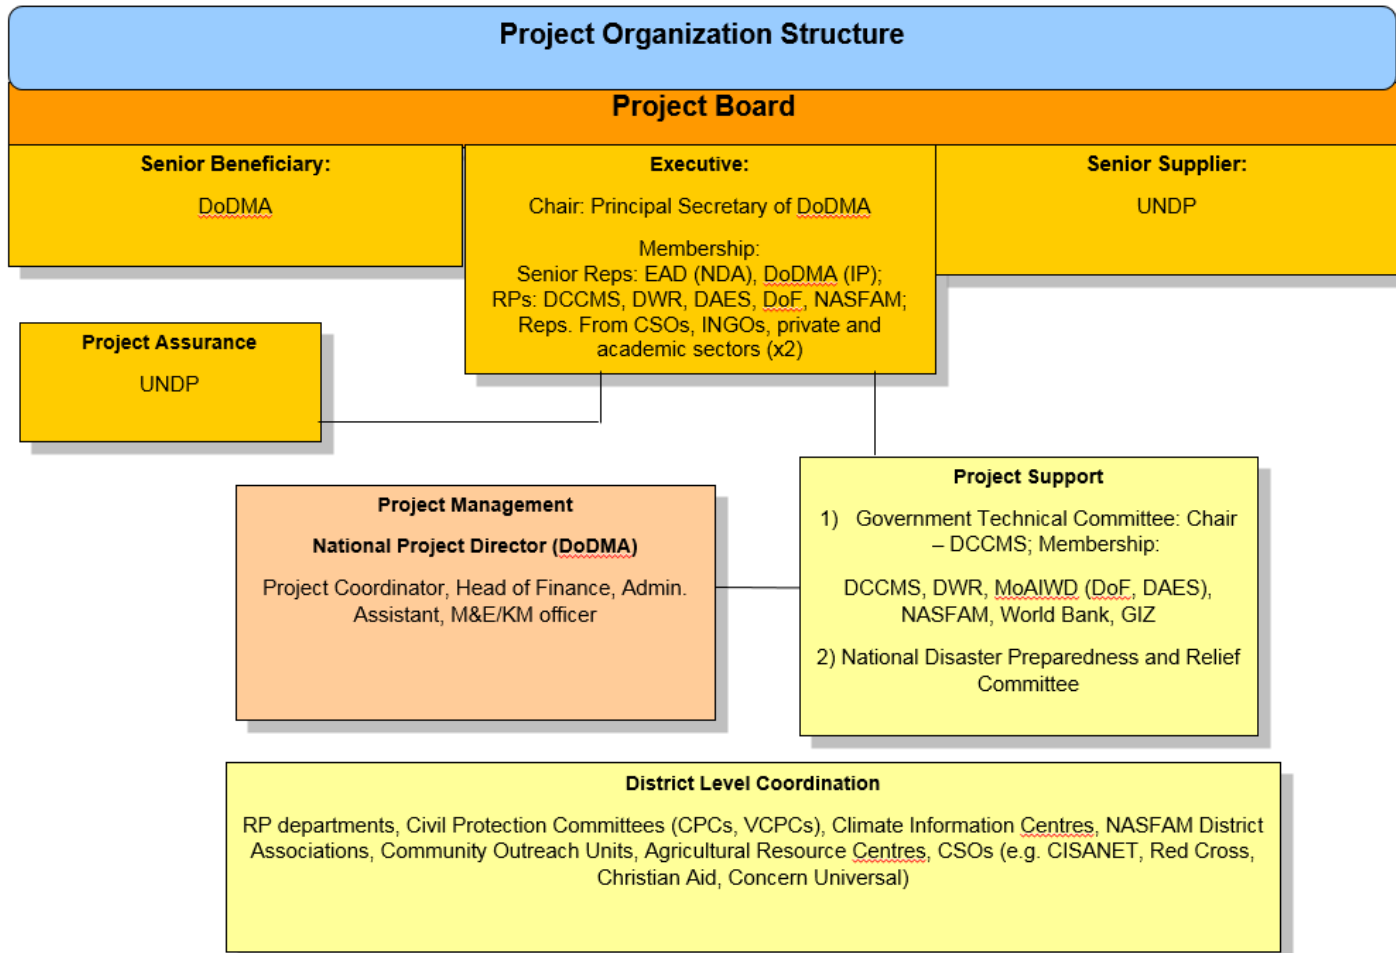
Project Organization Structure

Project Board

Senior Beneficiary:

DoDMA

Executive:

Chair: Principal Secretary of DoDMA

Membership:
Senior Reps: EAD (NDA), DoDMA (IP); RPs: DCCMS, DWR, DAES, DoF, NASFAM; Reps. From CSOs, INGOs, private and academic sectors (x2)

Senior Supplier:

UNDP

Project Assurance

UNDP

Project Management

National Project Director (DoDMA)

Project Coordinator, Head of Finance, Admin. Assistant, M&E/KM officer

Project Support

1) Government Technical Committee: Chair – DCCMS; Membership:

DCCMS, DWR, MoAIWD (DoF, DAES), NASFAM, World Bank, GIZ

2) National Disaster Preparedness and Relief Committee

District Level Coordination

RP departments, Civil Protection Committees (CPCs, VCPCs), Climate Information Centres, NASFAM District Associations, Community Outreach Units, Agricultural Resource Centres, CSOs (e.g. CISANET, Red Cross, Christian Aid, Concern Universal)